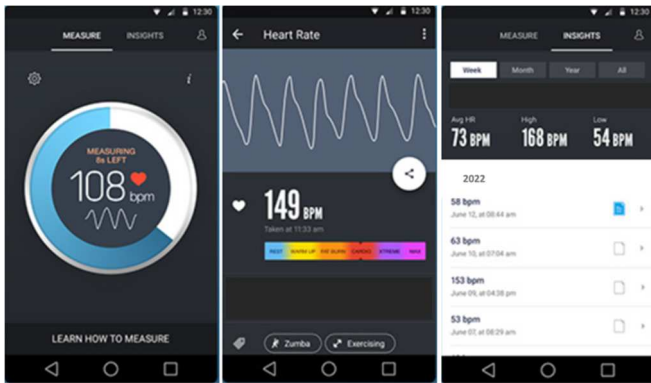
12:30

MEASURE INSIGHTS

MEASURING
8s LEFT
108 bpm

LEARN HOW TO MEASURE

12:30

Heart Rate

149 BPM
Taken at 11:33 am

REST WARM UP FAT BURN CARDIO XTREME MAX

Zumba Exercising

12:30

MEASURE INSIGHTS

Week Month Year All

Avg HR
73 BPM

High
168 BPM

Low
54 BPM

2022

58 bpm
June 12, at 08:44 am

63 bpm
June 10, at 07:04 am

153 bpm
June 09, at 04:38 pm

53 bpm
June 07, at 08:38 am